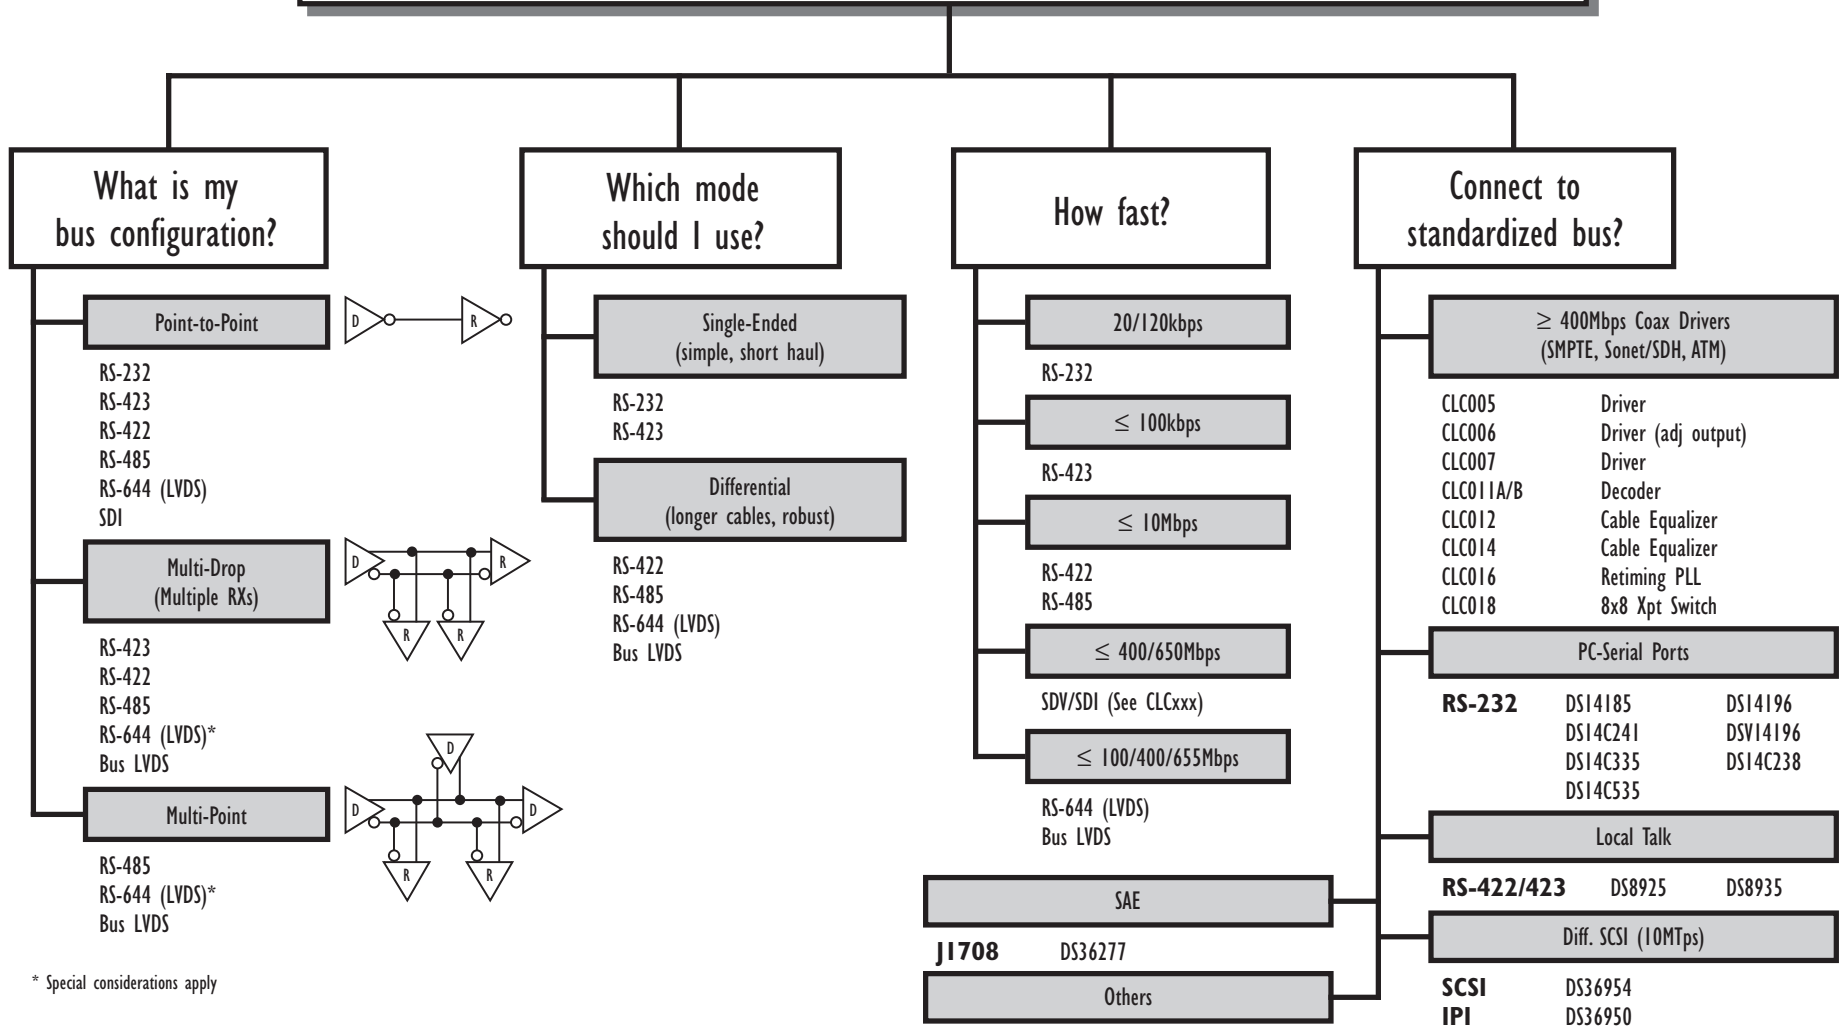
What is my bus configuration?

Point-to-Point

D R

RS-232
RS-423
RS-422
RS-485
RS-644 (LVDS)
SDI

Multi-Drop (Multiple RXs)

D R R R

RS-423
RS-422
RS-485
RS-644 (LVDS)*
Bus LVDS

Multi-Point

D D D R R

RS-485
RS-644 (LVDS)*
Bus LVDS

* Special considerations apply

Which mode should I use?

Single-Ended (simple, short haul)

RS-232
RS-423

Differential (longer cables, robust)

RS-422
RS-485
RS-644 (LVDS)
Bus LVDS

How fast?

20/120kbps

RS-232

$\leq$ 100kbps

RS-423

$\leq$ 10Mbps

RS-422
RS-485

$\leq$ 400/650Mbps

SDV/SDI (See CLCxxx)

$\leq$ 100/400/655Mbps

RS-644 (LVDS)
Bus LVDS

SAE

J1708 DS36277

Others

Connect to standardized bus?

$\geq$ 400Mbps Coax Drivers (SMPTE, Sonet/SDH, ATM)

| | |
|---|---|
| CLC005 | Driver |
| CLC006 | Driver (adj output) |
| CLC007 | Driver |
| CLC011A/B | Decoder |
| CLC012 | Cable Equalizer |
| CLC014 | Cable Equalizer |
| CLC016 | Retiming PLL |
| CLC018 | 8x8 Xpt Switch |

PC-Serial Ports

RS-232 DS14185 DS14196
DS14C241 DSV14196
DS14C335 DS14C238
DS14C535

Local Talk

RS-422/423 DS8925 DS8935

Diff. SCSI (10MTps)

SCSI DS36954
IPI DS36950